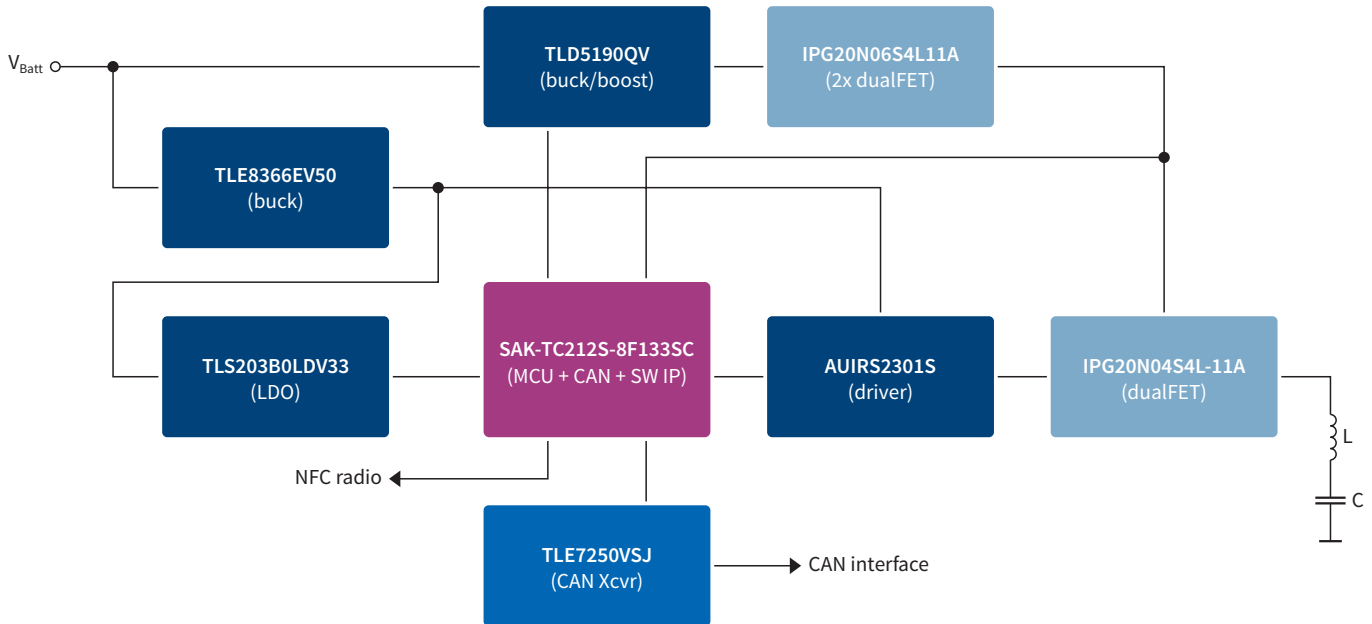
$V_{Batt}$

TLD5190QV
(buck/boost)

IPG20N06S4L11A
(2x dualFET)

TLE8366EV50
(buck)

TLS203B0LDV33
(LDO)

SAK-TC212S-8F133SC
(MCU + CAN + SW IP)

AUIRS2301S
(driver)

IPG20N04S4L-11A
(dualFET)

L

C

NFC radio

TLE7250VSJ
(CAN Xcvr)

CAN interface